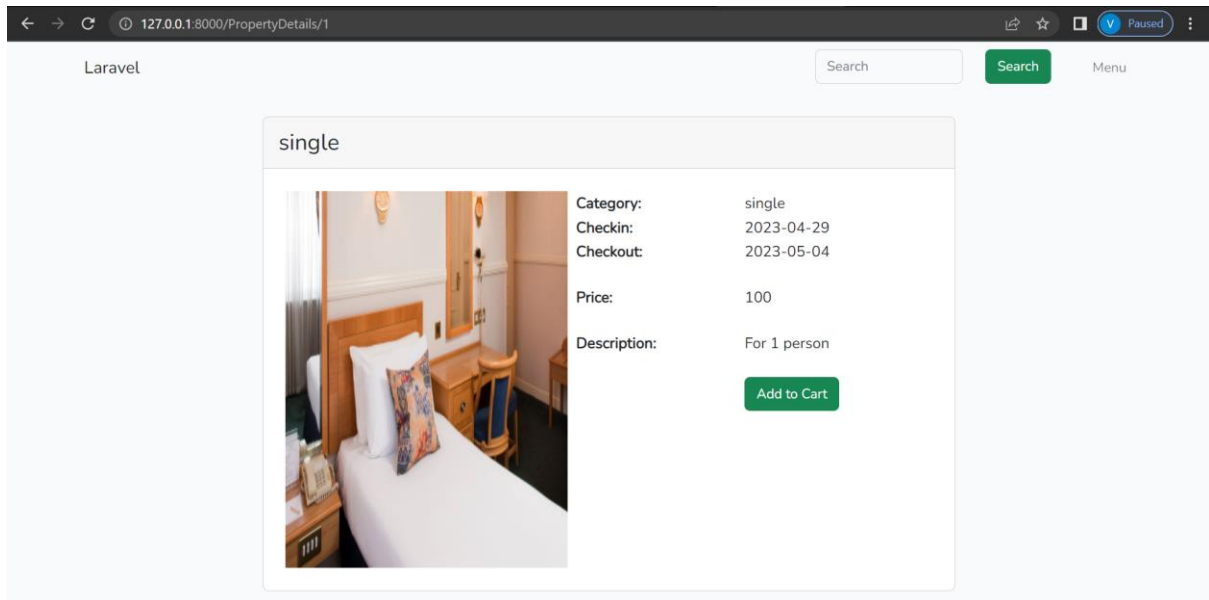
127.0.0.1:8000/PropertyDetails/1

V Paused

Laravel

Search

Search

Menu

single

| Category: | single |
|---|---|
| Checkin: | 2023-04-29 |
| Checkout: | 2023-05-04 |
| Price: | 100 |
| Description: | For 1 person |

Add to Cart